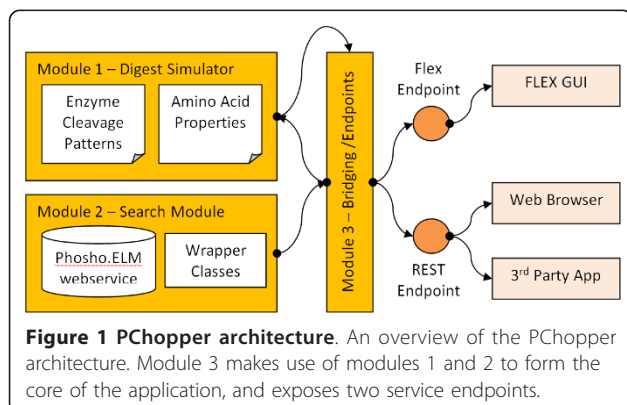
Module 1 – Digest Simulator

Enzyme Cleavage Patterns

Amino Acid Properties

Module 2 – Search Module

Phosho.ELM webservice

Wrapper Classes

Module 3 – Bridging /Endpoints

Flex Endpoint

FLEX GUI

Web Browser

REST Endpoint

3$^{rd}$ Party App

**Figure 1 PChopper architecture**. An overview of the PChopper architecture. Module 3 makes use of modules 1 and 2 to form the core of the application, and exposes two service endpoints.